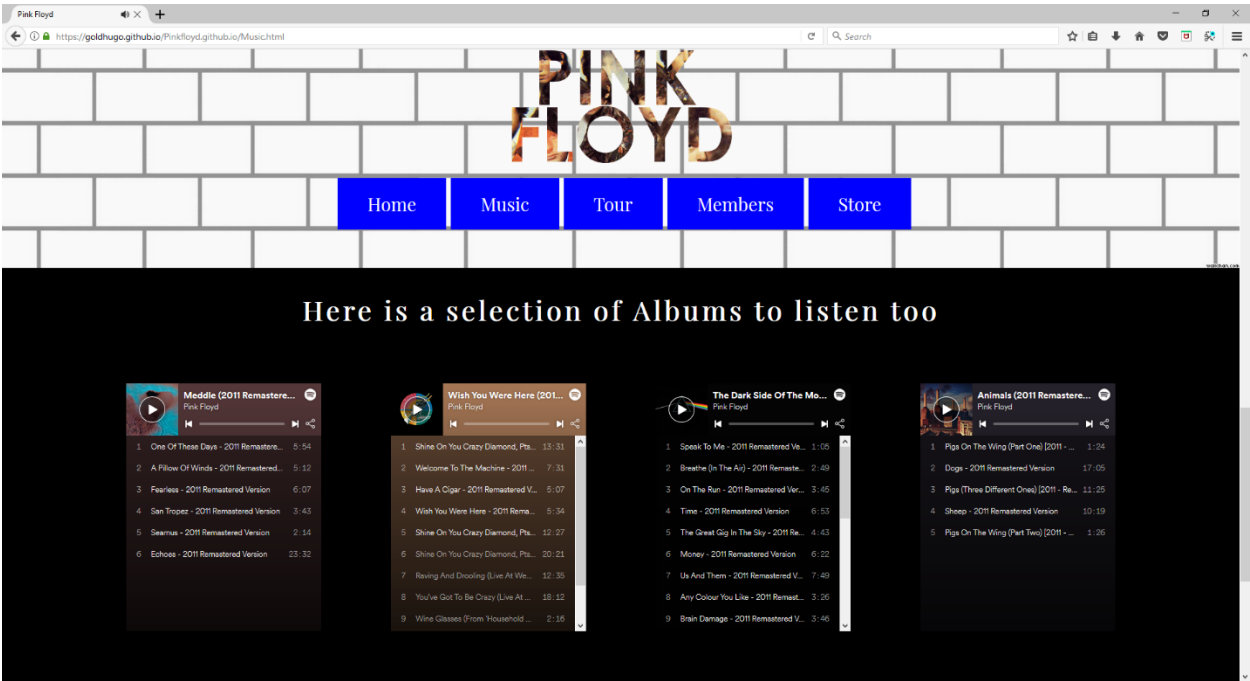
Pink Floyd
+
https://goldhugo.github.io/Pinkfloyd.github.io/Music.html
Search

PINK FLOYD

Home Music Tour Members Store

Here is a selection of Albums to listen too

Meddle (2011 Remastere...
Pink Floyd
1 One Of These Days - 2011 Remastere... 5:54
2 A Pillow Of Winds - 2011 Remastered... 5:12
3 Fearless - 2011 Remastered Version 6:07
4 San Tropez - 2011 Remastered Version 3:43
5 Seamus - 2011 Remastered Version 2:14
6 Echoes - 2011 Remastered Version 23:32

Wish You Were Here (201...
Pink Floyd
1 Shine On You Crazy Diamond, Pts... 13:31
2 Welcome To The Machine - 2011 ... 7:31
3 Have A Cigar - 2011 Remastered V... 5:07
4 Wish You Were Here - 2011 Rema... 5:34
5 Shine On You Crazy Diamond, Pts... 12:27
6 Shine On You Crazy Diamond, Pts... 20:21
7 Raving And Drooling (Live At We... 12:35
8 You've Got To Be Crazy (Live At ... 18:12
9 Wine Glasses (From 'Household ... 2:18

The Dark Side Of The Mo...
Pink Floyd
1 Speak To Me - 2011 Remastered Ve... 1:05
2 Breathe (In The Air) - 2011 Remaste... 2:49
3 On The Run - 2011 Remastered Ver... 3:45
4 Time - 2011 Remastered Version 6:53
5 The Great Gig In The Sky - 2011 Re... 4:43
6 Money - 2011 Remastered Version 6:22
7 Us And Them - 2011 Remastered V... 7:49
8 Any Colour You Like - 2011 Remast... 3:26
9 Brain Damage - 2011 Remastered V... 3:46

Animals (2011 Remastere...
Pink Floyd
1 Pigs On The Wing (Part One) [2011 - ... 1:24
2 Dogs - 2011 Remastered Version 17:05
3 Pigs (Three Different Ones) [2011 - Re... 11:25
4 Sheep - 2011 Remastered Version 10:19
5 Pigs On The Wing (Part Two) [2011 - ... 1:26